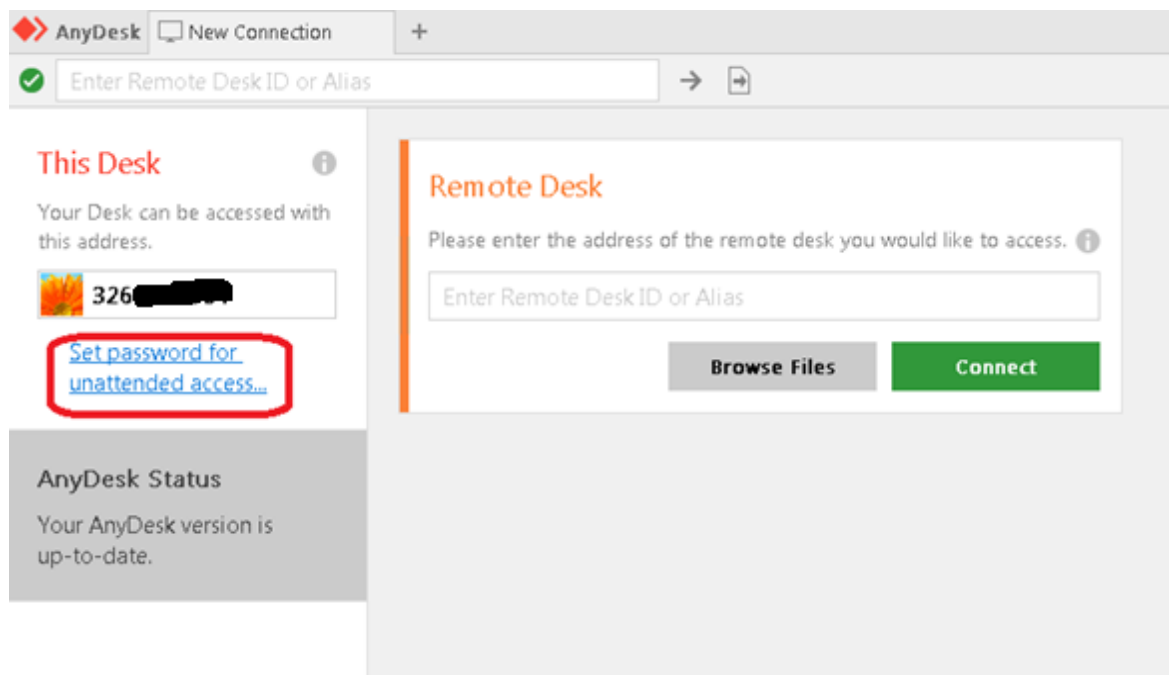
AnyDesk
New Connection
+
Enter Remote Desk ID or Alias

This Desk
Your Desk can be accessed with this address.
326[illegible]
Set password for unattended access...

AnyDesk Status
Your AnyDesk version is up-to-date.

Remote Desk
Please enter the address of the remote desk you would like to access.
Enter Remote Desk ID or Alias
Browse Files
Connect